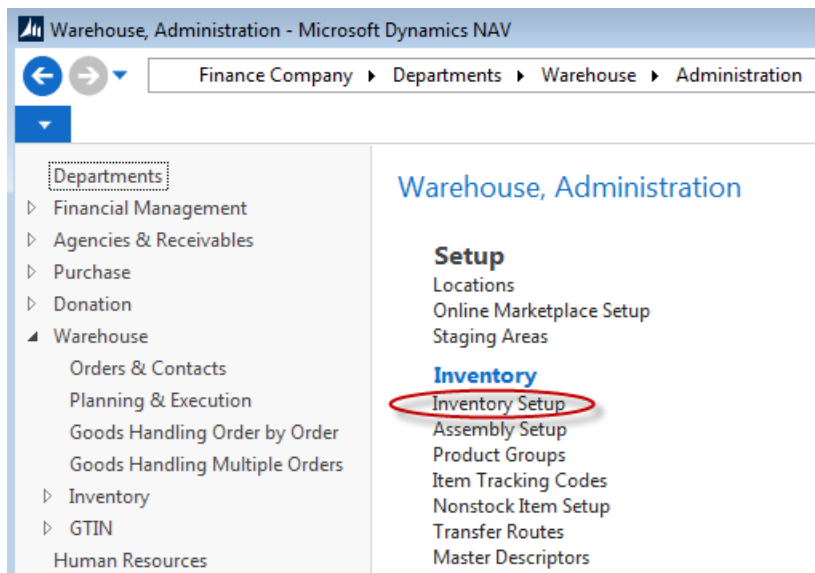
Warehouse, Administration - Microsoft Dynamics NAV

Finance Company ▸ Departments ▸ Warehouse ▸ Administration

Departments
Financial Management
Agencies & Receivables
Purchase
Donation
Warehouse
Orders & Contacts
Planning & Execution
Goods Handling Order by Order
Goods Handling Multiple Orders
Inventory
GTIN
Human Resources

Warehouse, Administration

Setup
Locations
Online Marketplace Setup
Staging Areas

Inventory
Inventory Setup
Assembly Setup
Product Groups
Item Tracking Codes
Nonstock Item Setup
Transfer Routes
Master Descriptors